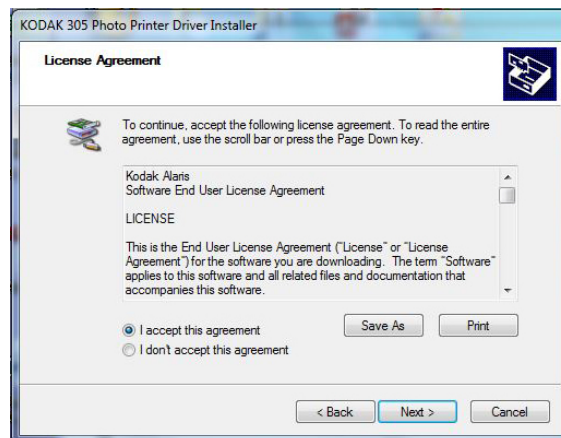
KODAK 305 Photo Printer Driver Installer

License Agreement

To continue, accept the following license agreement. To read the entire agreement, use the scroll bar or press the Page Down key.

Kodak Alaris
Software End User License Agreement

LICENSE

This is the End User License Agreement ("License" or "License Agreement") for the software you are downloading. The term "Software" applies to this software and all related files and documentation that accompanies this software.

I accept this agreement
I don't accept this agreement

Save As
Print

< Back
Next >
Cancel